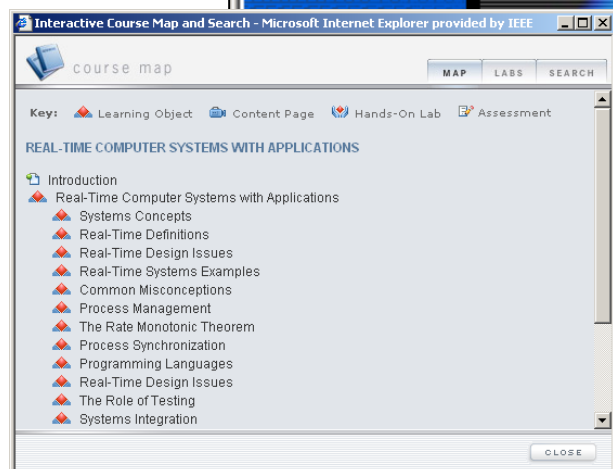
Interactive Course Map and Search - Microsoft Internet Explorer provided by IEEE

course map

MAP LABS SEARCH

Key: Learning Object Content Page Hands-On Lab Assessment

REAL-TIME COMPUTER SYSTEMS WITH APPLICATIONS

Introduction
Real-Time Computer Systems with Applications
Systems Concepts
Real-Time Definitions
Real-Time Design Issues
Real-Time Systems Examples
Common Misconceptions
Process Management
The Rate Monotonic Theorem
Process Synchronization
Programming Languages
Real-Time Design Issues
The Role of Testing
Systems Integration

CLOSE